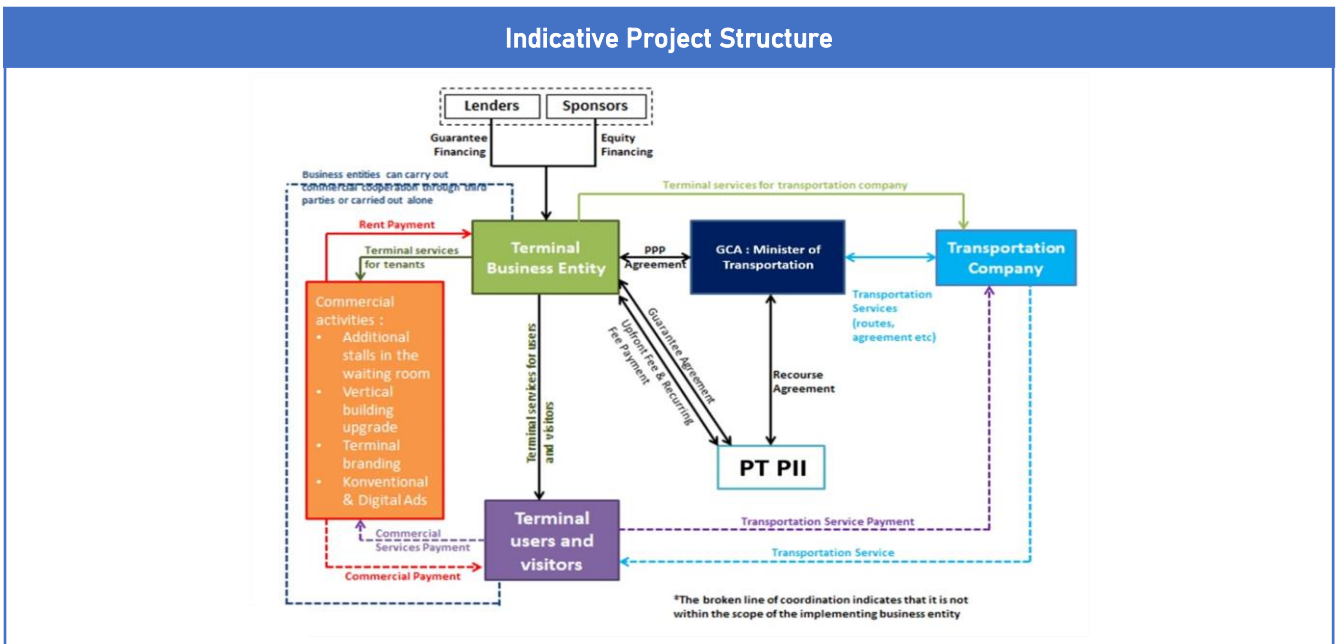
Indicative Project Structure

Lenders

Sponsors

Guarantee Financing

Equity Financing

Business entities can carry out commercial cooperation through third parties or carried out alone

Terminal services for transportation company

Rent Payment

Terminal services for tenants

Terminal Business Entity

PPP Agreement

GCA : Minister of Transportation

Transportation Company

Commercial activities :
• Additional stalls in the waiting room
• Vertical building upgrade
• Terminal branding
• Konventional & Digital Ads

Terminal services for users and visitors

Guarantee Agreement

Upfront Fee & Recurring Fee Payment

Recourse Agreement

Transportation Services (routes, agreement etc)

PT PII

Terminal users and visitors

Commercial Services Payment

Commercial Payment

Transportation Service Payment

Transportation Service

*The broken line of coordination indicates that it is not within the scope of the implementing business entity